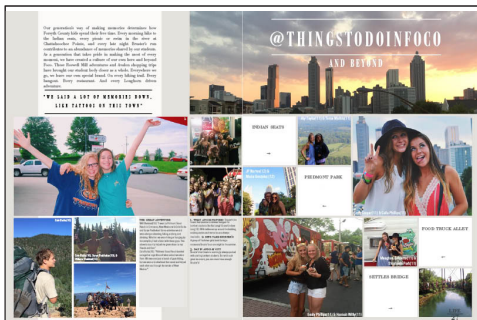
Our generation's way of making memories: determines how Forsyth County kids spend their free time. Every morning hike to the Indian seats, every picnic or swim in the river at Chattahoochee Pointe, and every late night Braum's run contributes to an abundance of memories shared by our students. In a generation that takes pride in making the most of every moment, we have created a culture of our own here and beyond Foco. These Forsyth Hill adventures and student shopping trips have brought our students back closer as a whole. Everywhere we go, we leave our own special brand. On every hiking trail. Every Instagram. Every restaurant. And every Longhorn Hibachi adventure.

"WE LEAVE A LOT OF MEMORIES HOME, LIKE TATTOOS ON THIS TOWN"

@THINGSTODOINFOCO

AND BEYOND

INDIAN SEATS

PIEDMONT PARK

FOOD TRUCK ALLEY

SETTLES BRIDGE

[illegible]